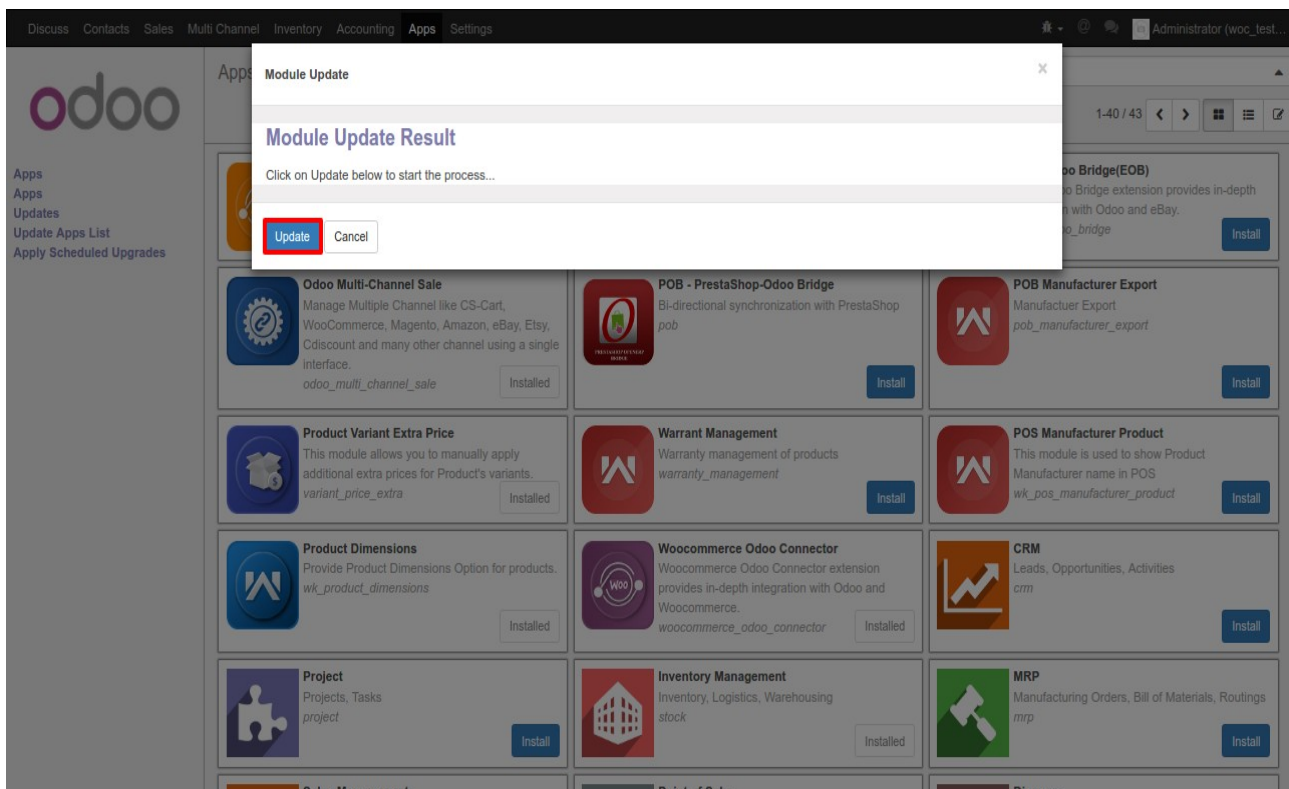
Discuss Contacts Sales Multi Channel Inventory Accounting Apps Settings

Administrator (woc_test...

odoo

Apps
Apps
Updates
Update Apps List
Apply Scheduled Upgrades

Apps

1-40 / 43

Module Update

×

Module Update Result

Click on Update below to start the process...

Update Cancel

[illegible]o Bridge(EOB)
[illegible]o Bridge extension provides in-depth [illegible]n with Odoo and eBay.
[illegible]o_bridge
Install

Odoo Multi-Channel Sale
Manage Multiple Channel like CS-Cart, WooCommerce, Magento, Amazon, eBay, Etsy, Cdiscount and many other channel using a single interface.
odoo_multi_channel_sale
Installed

POB - PrestaShop-Odoo Bridge
Bi-directional synchronization with PrestaShop
pob
Install

POB Manufacturer Export
Manufactuer Export
pob_manufacturer_export
Install

Product Variant Extra Price
This module allows you to manually apply additional extra prices for Product's variants.
variant_price_extra
Installed

Warrant Management
Warranty management of products
warranty_management
Install

POS Manufacturer Product
This module is used to show Product Manufacturer name in POS
wk_pos_manufacturer_product
Install

Product Dimensions
Provide Product Dimensions Option for products.
wk_product_dimensions
Installed

Woocommerce Odoo Connector
Woocommerce Odoo Connector extension provides in-depth integration with Odoo and Woocommerce.
woocommerce_odoo_connector
Installed

CRM
Leads, Opportunities, Activities
crm
Install

Project
Projects, Tasks
project
Install

Inventory Management
Inventory, Logistics, Warehousing
stock
Installed

MRP
Manufacturing Orders, Bill of Materials, Routings
mrp
Install